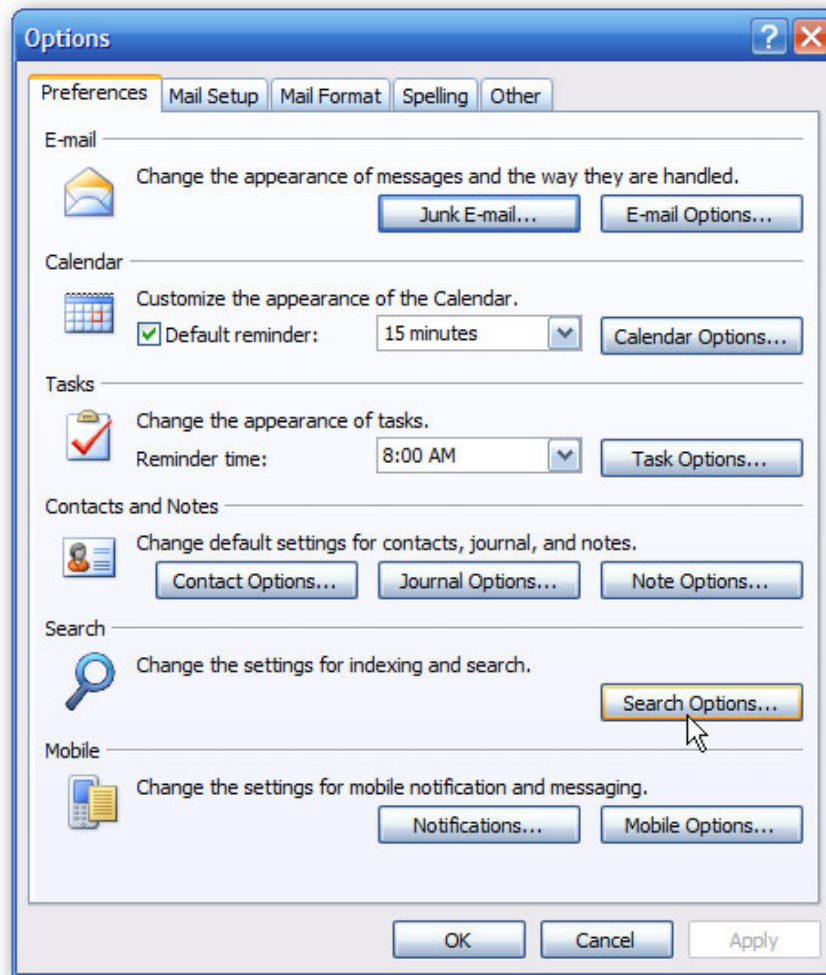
Options

Preferences | Mail Setup | Mail Format | Spelling | Other

E-mail

Change the appearance of messages and the way they are handled.

Junk E-mail... | E-mail Options...

Calendar

Customize the appearance of the Calendar.

Default reminder: 15 minutes | Calendar Options...

Tasks

Change the appearance of tasks.

Reminder time: 8:00 AM | Task Options...

Contacts and Notes

Change default settings for contacts, journal, and notes.

Contact Options... | Journal Options... | Note Options...

Search

Change the settings for indexing and search.

Search Options...

Mobile

Change the settings for mobile notification and messaging.

Notifications... | Mobile Options...

OK | Cancel | Apply